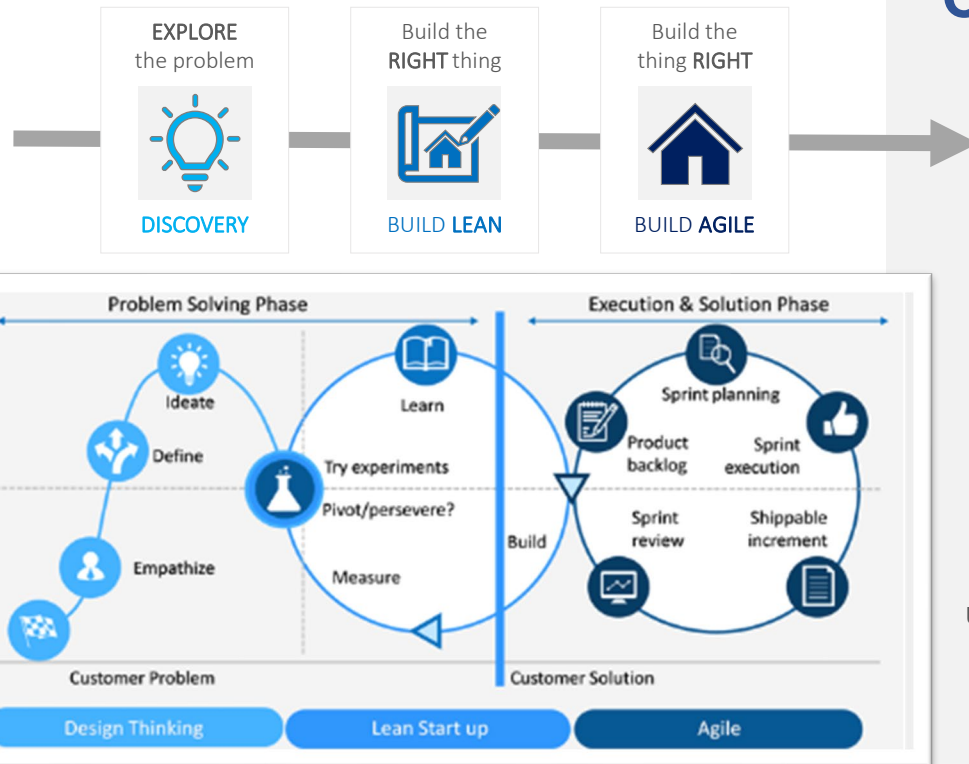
EXPLORE the problem

DISCOVERY

Build the RIGHT thing

BUILD LEAN

Build the thing RIGHT

BUILD AGILE

Problem Solving Phase

Execution & Solution Phase

Ideate

Define

Empathize

Learn

Try experiments

Pivot/persevere?

Measure

Build

Sprint planning

Product backlog

Sprint execution

Sprint review

Shippable increment

Customer Problem

Customer Solution

Design Thinking

Lean Start up

Agile